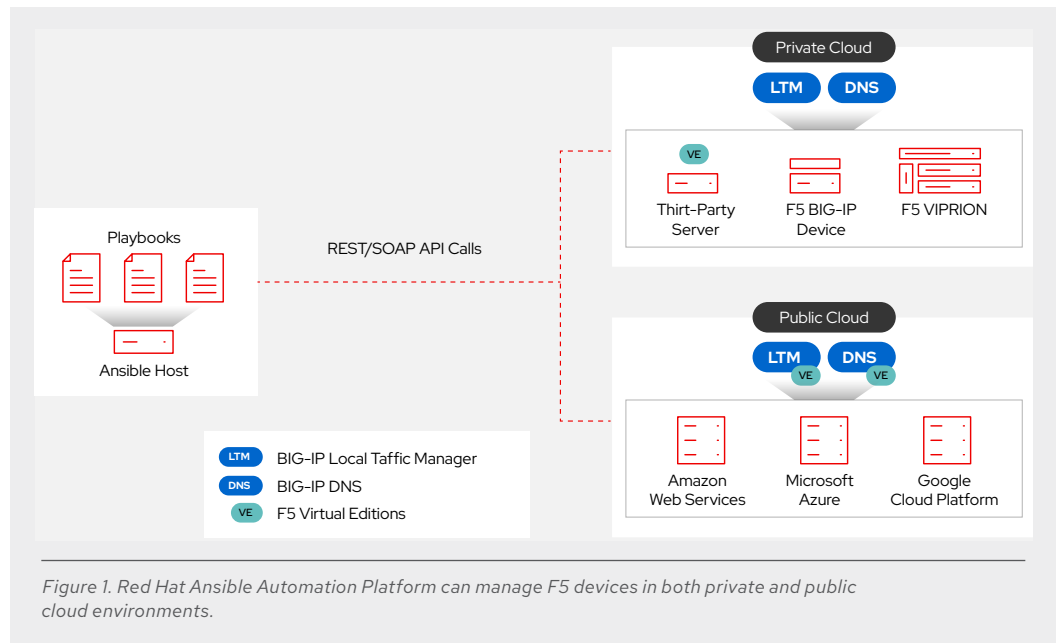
Playbooks

Ansible Host

REST/SOAP API Calls

Private Cloud

LTM DNS

VE

Thirt-Party Server

F5 BIG-IP Device

F5 VIPRION

Public Cloud

LTM VE DNS VE

Amazon Web Services

Microsoft Azure

Google Cloud Platform

LTM BIG-IP Local Taffic Manager

DNS BIG-IP DNS

VE F5 Virtual Editions

Figure 1. Red Hat Ansible Automation Platform can manage F5 devices in both private and public cloud environments.